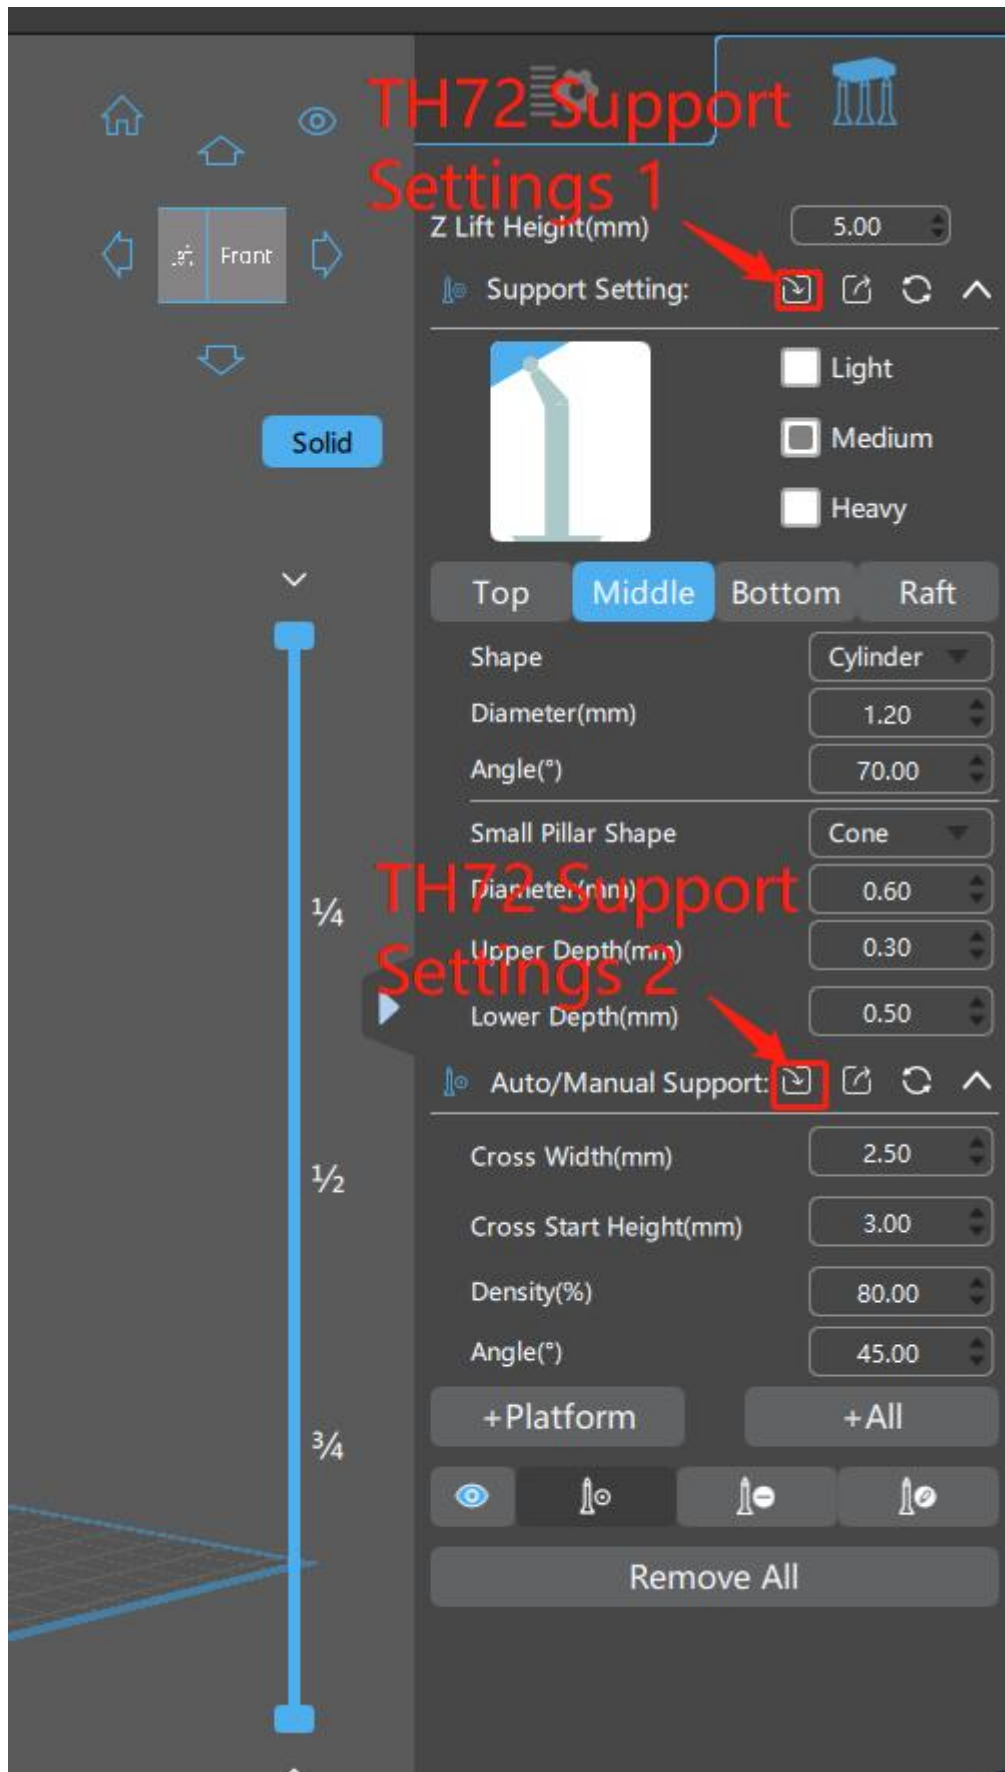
TH72 Support Settings 1

Front

Solid

Z Lift Height(mm) 5.00

Support Setting:

Light
Medium
Heavy

Top Middle Bottom Raft

Shape Cylinder
Diameter(mm) 1.20
Angle(°) 70.00
Small Pillar Shape Cone
Diameter(mm) 0.60
Upper Depth(mm) 0.30
Lower Depth(mm) 0.50

TH72 Support Settings 2

¼
½
¾

Auto/Manual Support:

Cross Width(mm) 2.50
Cross Start Height(mm) 3.00
Density(%) 80.00
Angle(°) 45.00

+Platform +All

Remove All